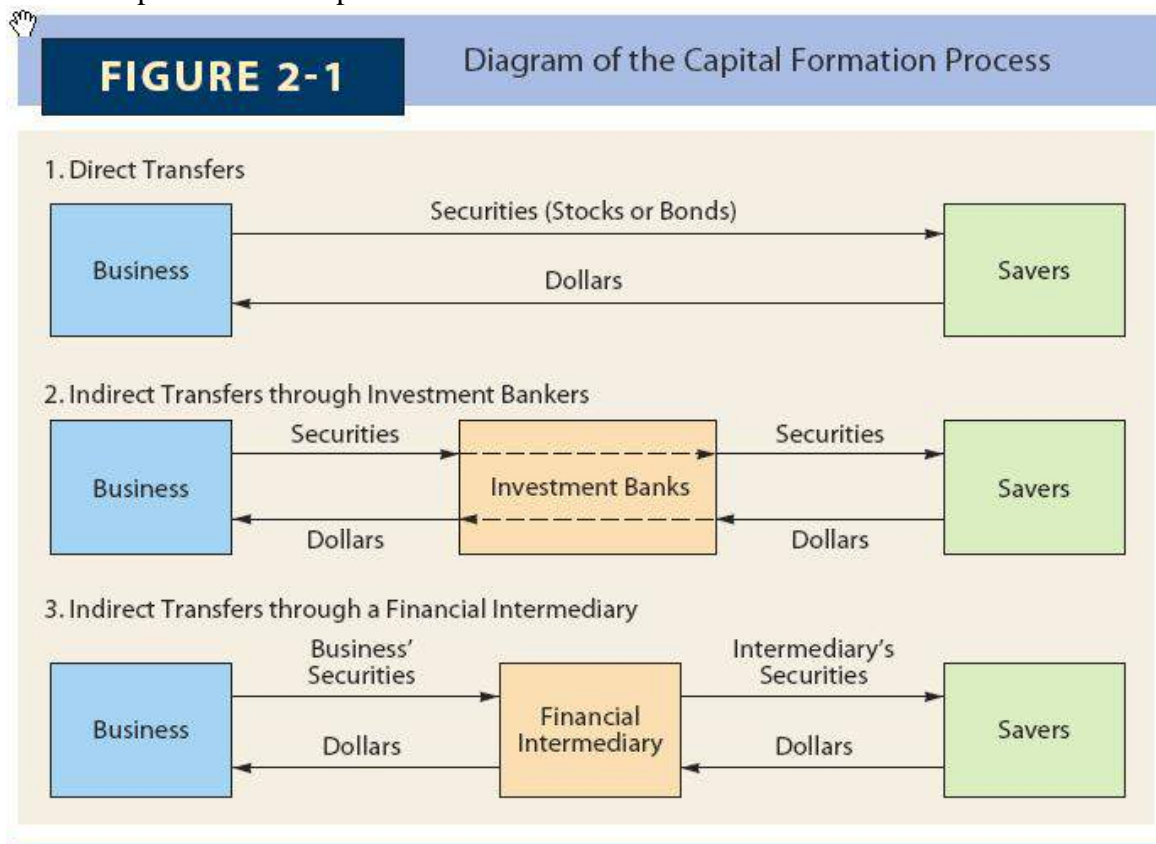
FIGURE 2-1

Diagram of the Capital Formation Process

1. Direct Transfers

Business

Securities (Stocks or Bonds)

Dollars

Savers

2. Indirect Transfers through Investment Bankers

Business

Securities

Dollars

Investment Banks

Securities

Dollars

Savers

3. Indirect Transfers through a Financial Intermediary

Business

Business' Securities

Dollars

Financial Intermediary

Intermediary's Securities

Dollars

Savers